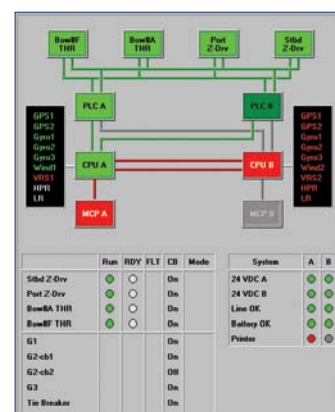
BowBF THR

BowBA THR

Port Z-Drv

Stbd Z-Drv

PLC A

PLC B

GPS1
GPS2
Gyro1
Gyro2
Gyro3
Wind1
VRS1
HPR
LR

CPU A

CPU B

GPS1
GPS2
Gyro1
Gyro2
Gyro3
Wind2
VRS2
HPR
LR

MCP A

MCP B

| | Run | RDY | FLT | CB | Mode |
|---|---|---|---|---|---|
| Stbd Z-Drv | | | | On | |
| Port Z-Drv | | | | On | |
| BowBA THR | | | | On | |
| BowBF THR | | | | On | |
| G1 | | | | On | |
| G2-cb1 | | | | On | |
| G2-cb2 | | | | Off | |
| G3 | | | | On | |
| Tie Breaker | | | | On | |

| System | A | B |
|---|---|---|
| 24 VDC A | | |
| 24 VDC B | | |
| Line OK | | |
| Battery OK | | |
| Printer | | |